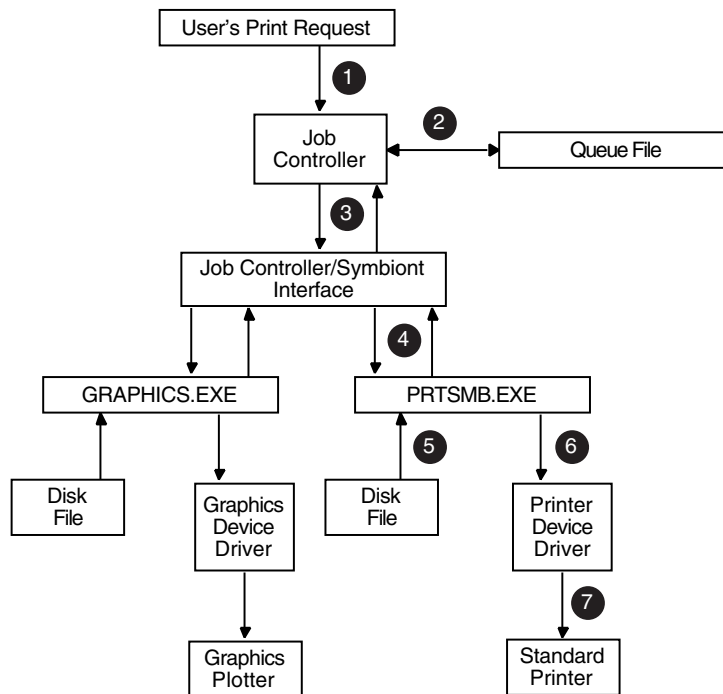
User's Print Request

1

Job Controller

2

Queue File

3

Job Controller/Symbiont Interface

4

GRAPHICS.EXE

PRTSMB.EXE

Disk File

Graphics Device Driver

Graphics Plotter

5

Disk File

6

Printer Device Driver

7

Standard Printer